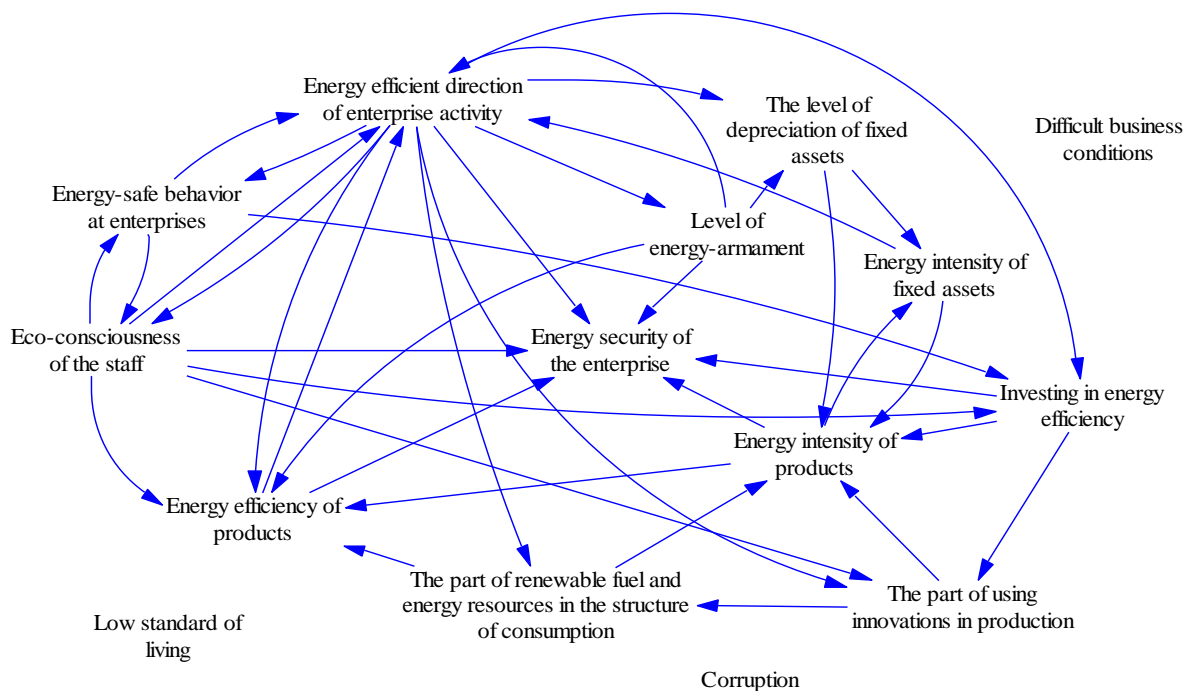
Energy efficient direction of enterprise activity

The level of depreciation of fixed assets

Difficult business conditions

Energy-safe behavior at enterprises

Level of energy-armament

Energy intensity of fixed assets

Eco-consciousness of the staff

Energy security of the enterprise

Investing in energy efficiency

Energy intensity of products

Energy efficiency of products

The part of renewable fuel and energy resources in the structure of consumption

The part of using innovations in production

Low standard of living

Corruption